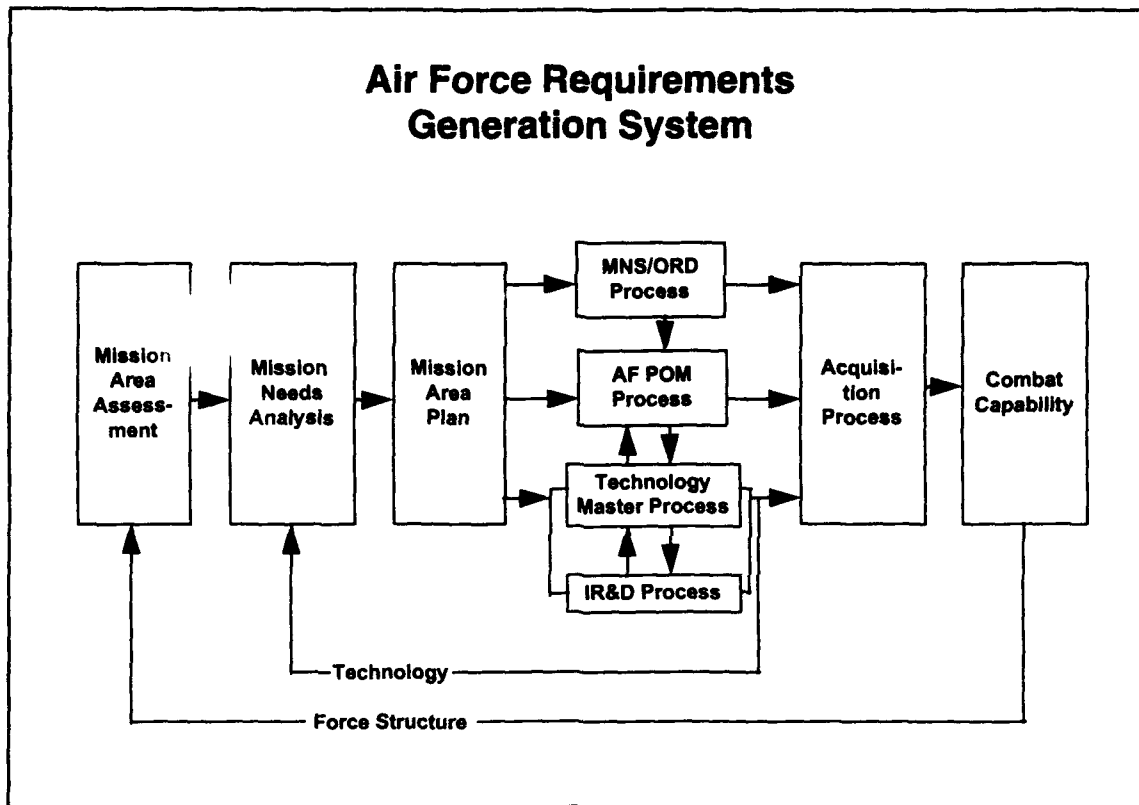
Air Force Requirements Generation System

Mission Area Assessment

Mission Needs Analysis

Mission Area Plan

MNS/ORD Process

AF POM Process

Technology Master Process

IR&D Process

Acquisition Process

Combat Capability

Technology

Force Structure